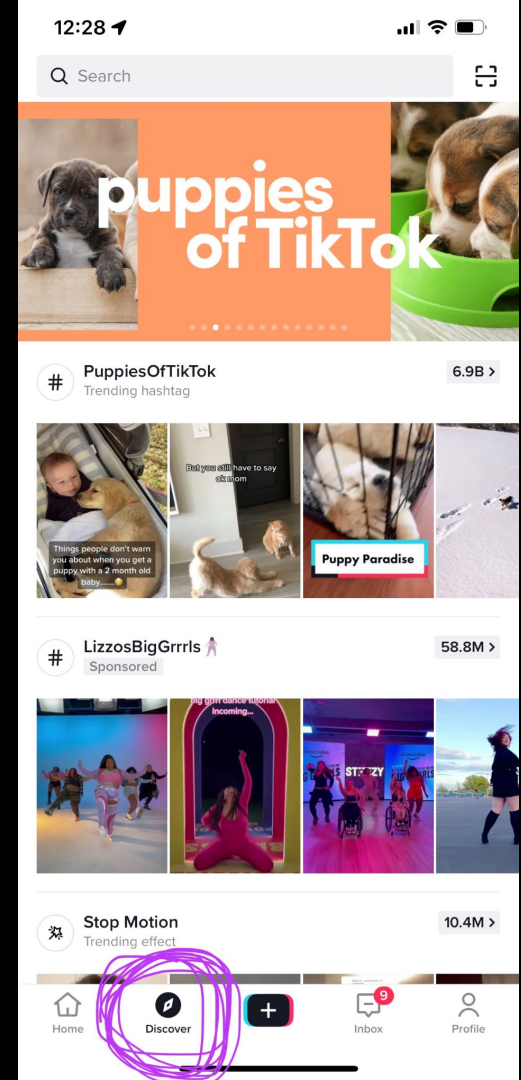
12:28

Search

puppies of TikTok

#
PuppiesOfTikTok
Trending hashtag
6.9B >

Things people don't warn you about when you get a puppy with a 2 month old baby.......

But you still have to say ok mom

Puppy Paradise

#
LizzosBigGrrrls
Sponsored
58.8M >

big grrrl dance tutorial incoming...

STRIZY

Stop Motion
Trending effect
10.4M >

Home
Discover
+
9
Inbox
Profile